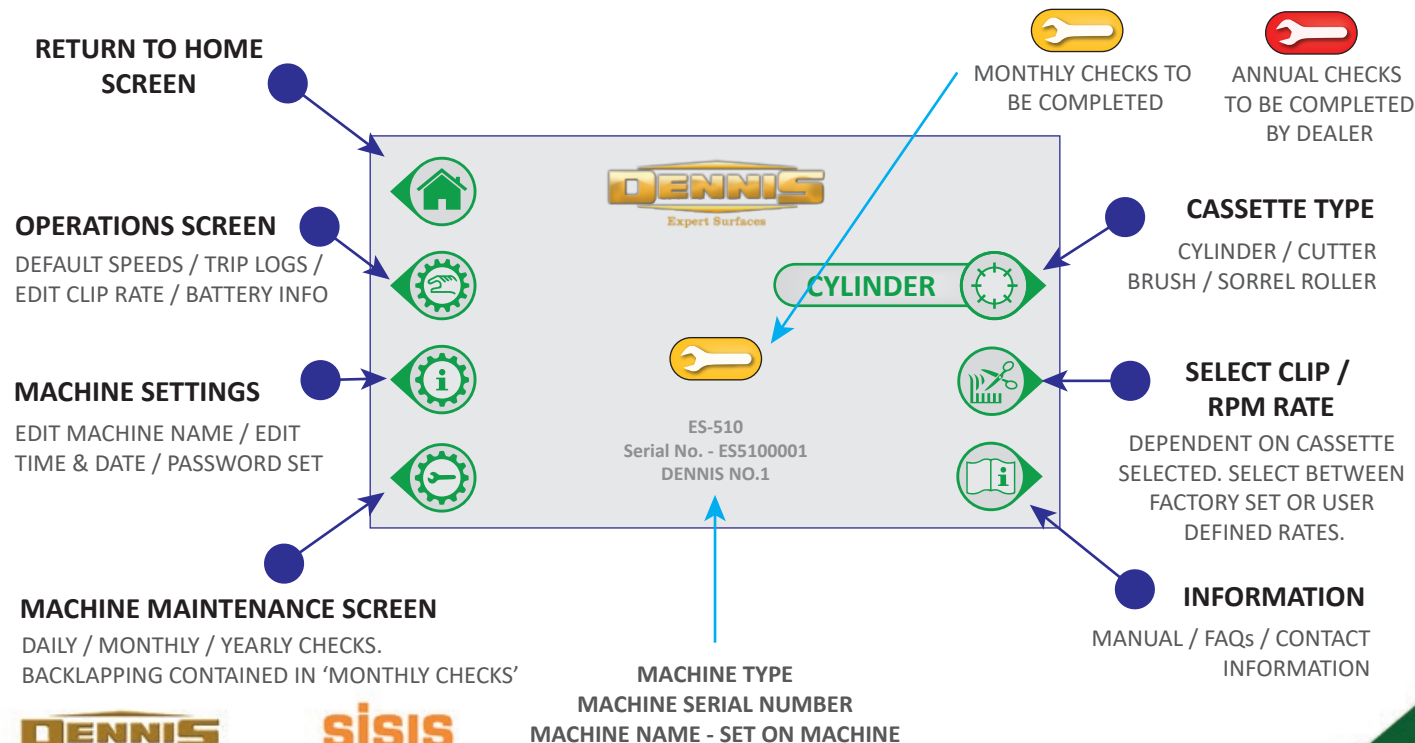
RETURN TO HOME SCREEN

MONTHLY CHECKS TO BE COMPLETED

ANNUAL CHECKS TO BE COMPLETED BY DEALER

DENNIS
Expert Surfaces

OPERATIONS SCREEN
DEFAULT SPEEDS / TRIP LOGS / EDIT CLIP RATE / BATTERY INFO

CASSETTE TYPE
CYLINDER / CUTTER BRUSH / SORREL ROLLER

CYLINDER

MACHINE SETTINGS
EDIT MACHINE NAME / EDIT TIME & DATE / PASSWORD SET

SELECT CLIP / RPM RATE
DEPENDENT ON CASSETTE SELECTED. SELECT BETWEEN FACTORY SET OR USER DEFINED RATES.

ES-510
Serial No. - ES5100001
DENNIS NO.1

MACHINE MAINTENANCE SCREEN
DAILY / MONTHLY / YEARLY CHECKS.
BACKLAPPING CONTAINED IN 'MONTHLY CHECKS'

INFORMATION
MANUAL / FAQs / CONTACT INFORMATION

MACHINE TYPE
MACHINE SERIAL NUMBER
MACHINE NAME - SET ON MACHINE

DENNIS

SISIS